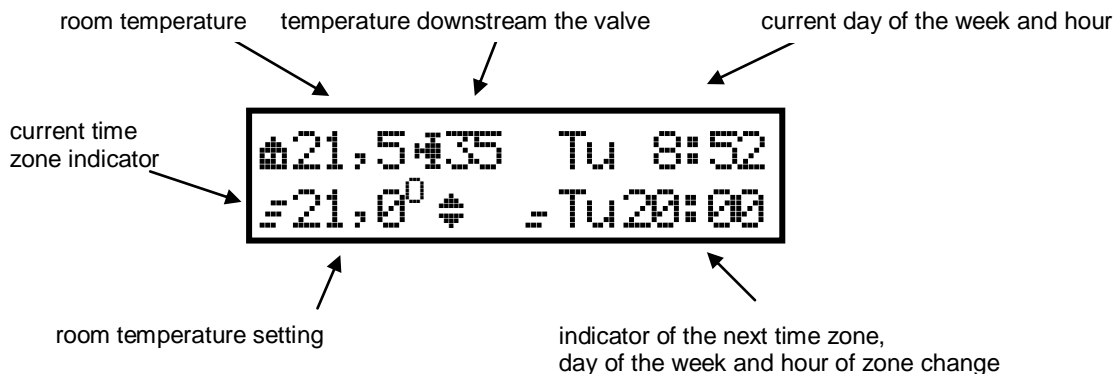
room temperature

temperature downstream the valve

current day of the week and hour

current time zone indicator

21,5 35 Tu 8:52

21,0$^{0}$ Tu20:00

room temperature setting

indicator of the next time zone, day of the week and hour of zone change